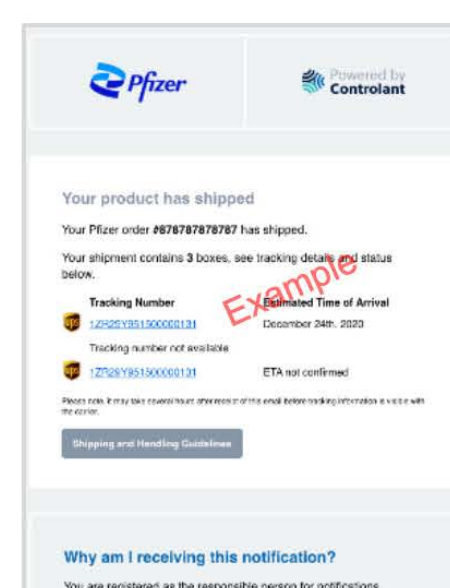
Pfizer

Powered by Controlant

Your product has shipped

Your Pfizer order #878787878787 has shipped.

Your shipment contains 3 boxes, see tracking details and status below.

Example

| Tracking Number | Estimated Time of Arrival |
|---|---|
| 1ZR25Y851500000131 | December 24th, 2020 |
| Tracking number not available | |
| 1ZR25Y851500000131 | ETA not confirmed |

Please note, it may take several hours after receipt of this email before tracking information is visible with the carrier.

Shipping and Handling Guidelines

Why am I receiving this notification?

You are registered as the responsible person for notifications